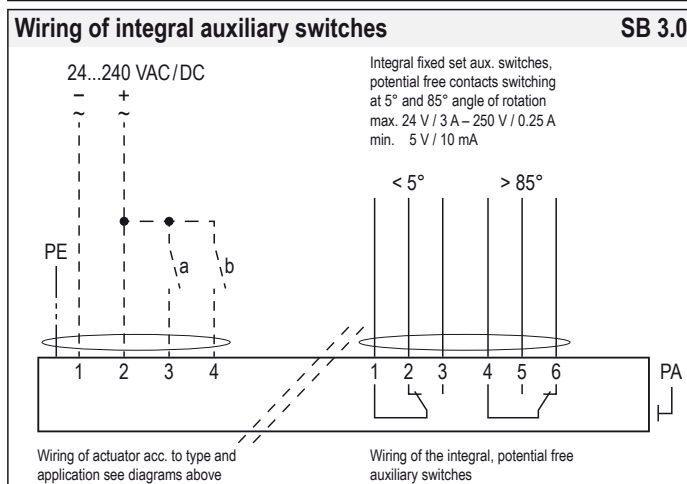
Wiring of integral auxiliary switches

SB 3.0

24...240 VAC/DC

– +
~ ~

Integral fixed set aux. switches, potential free contacts switching at 5° and 85° angle of rotation
max. 24 V / 3 A – 250 V / 0.25 A
min. 5 V / 10 mA

< 5°

> 85°

PE

a

b

1 2 3 4

1 2 3 4 5 6

PA

Wiring of actuator acc. to type and application see diagrams above

Wiring of the integral, potential free auxiliary switches